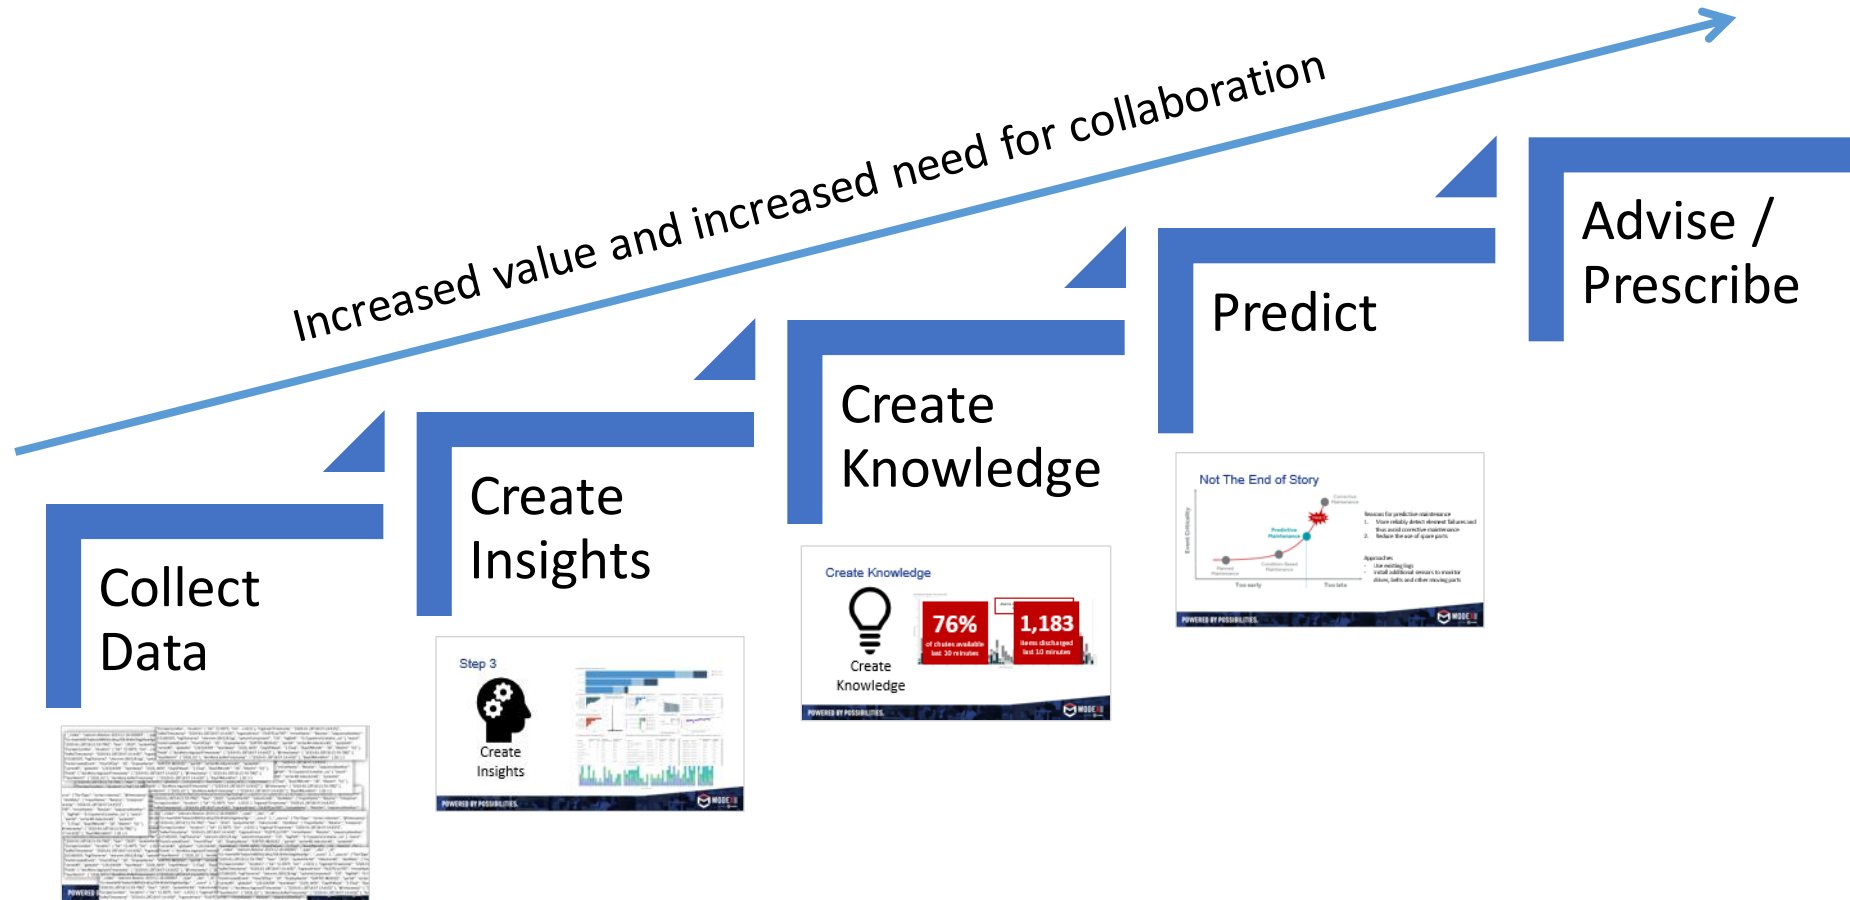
Increased value and increased need for collaboration

Collect Data

Create Insights

Step 3

Create Insights

POWERED BY POSSIBILITIES.

Create Knowledge

Create Knowledge

Create Knowledge

76%

of chutes available last 10 minutes

1,183

items discharged last 10 minutes

POWERED BY POSSIBILITIES.

Predict

Not The End of Story

POWERED BY POSSIBILITIES.

Advise / Prescribe